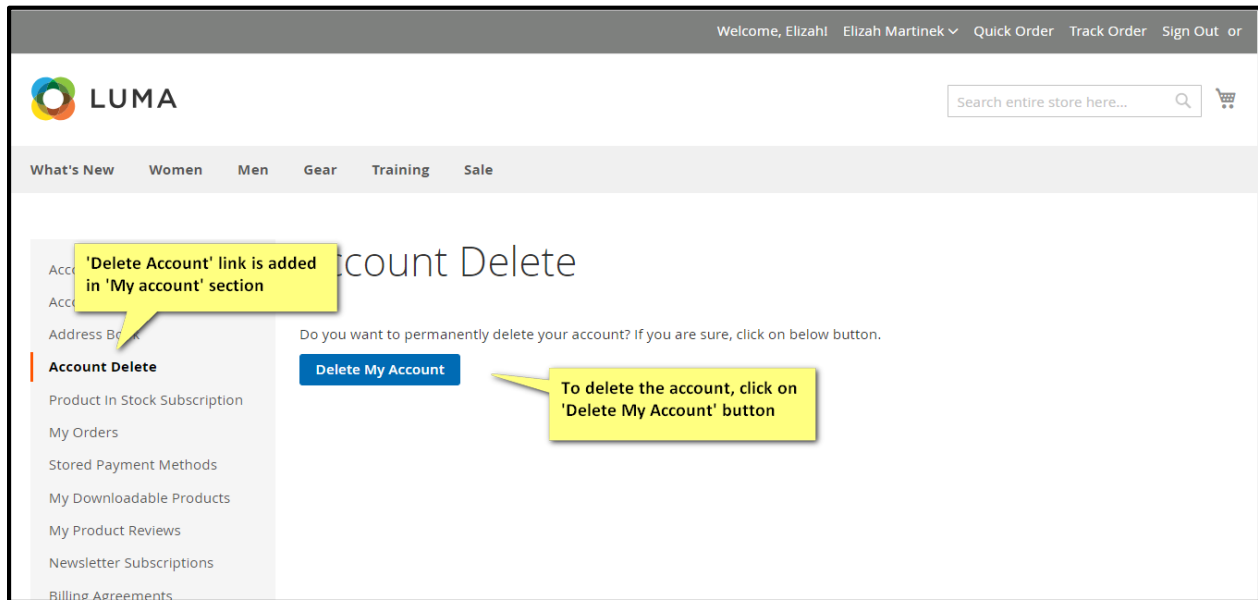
Welcome, Elizah! Elizah Martinek Quick Order Track Order Sign Out or

LUMA

Search entire store here...

What's New Women Men Gear Training Sale

Acc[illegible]
Acc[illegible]
Address Bo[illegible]
Account Delete
Product In Stock Subscription
My Orders
Stored Payment Methods
My Downloadable Products
My Product Reviews
Newsletter Subscriptions
Billing Agreements

'Delete Account' link is added in 'My account' section

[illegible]count Delete

Do you want to permanently delete your account? If you are sure, click on below button.

Delete My Account

To delete the account, click on 'Delete My Account' button